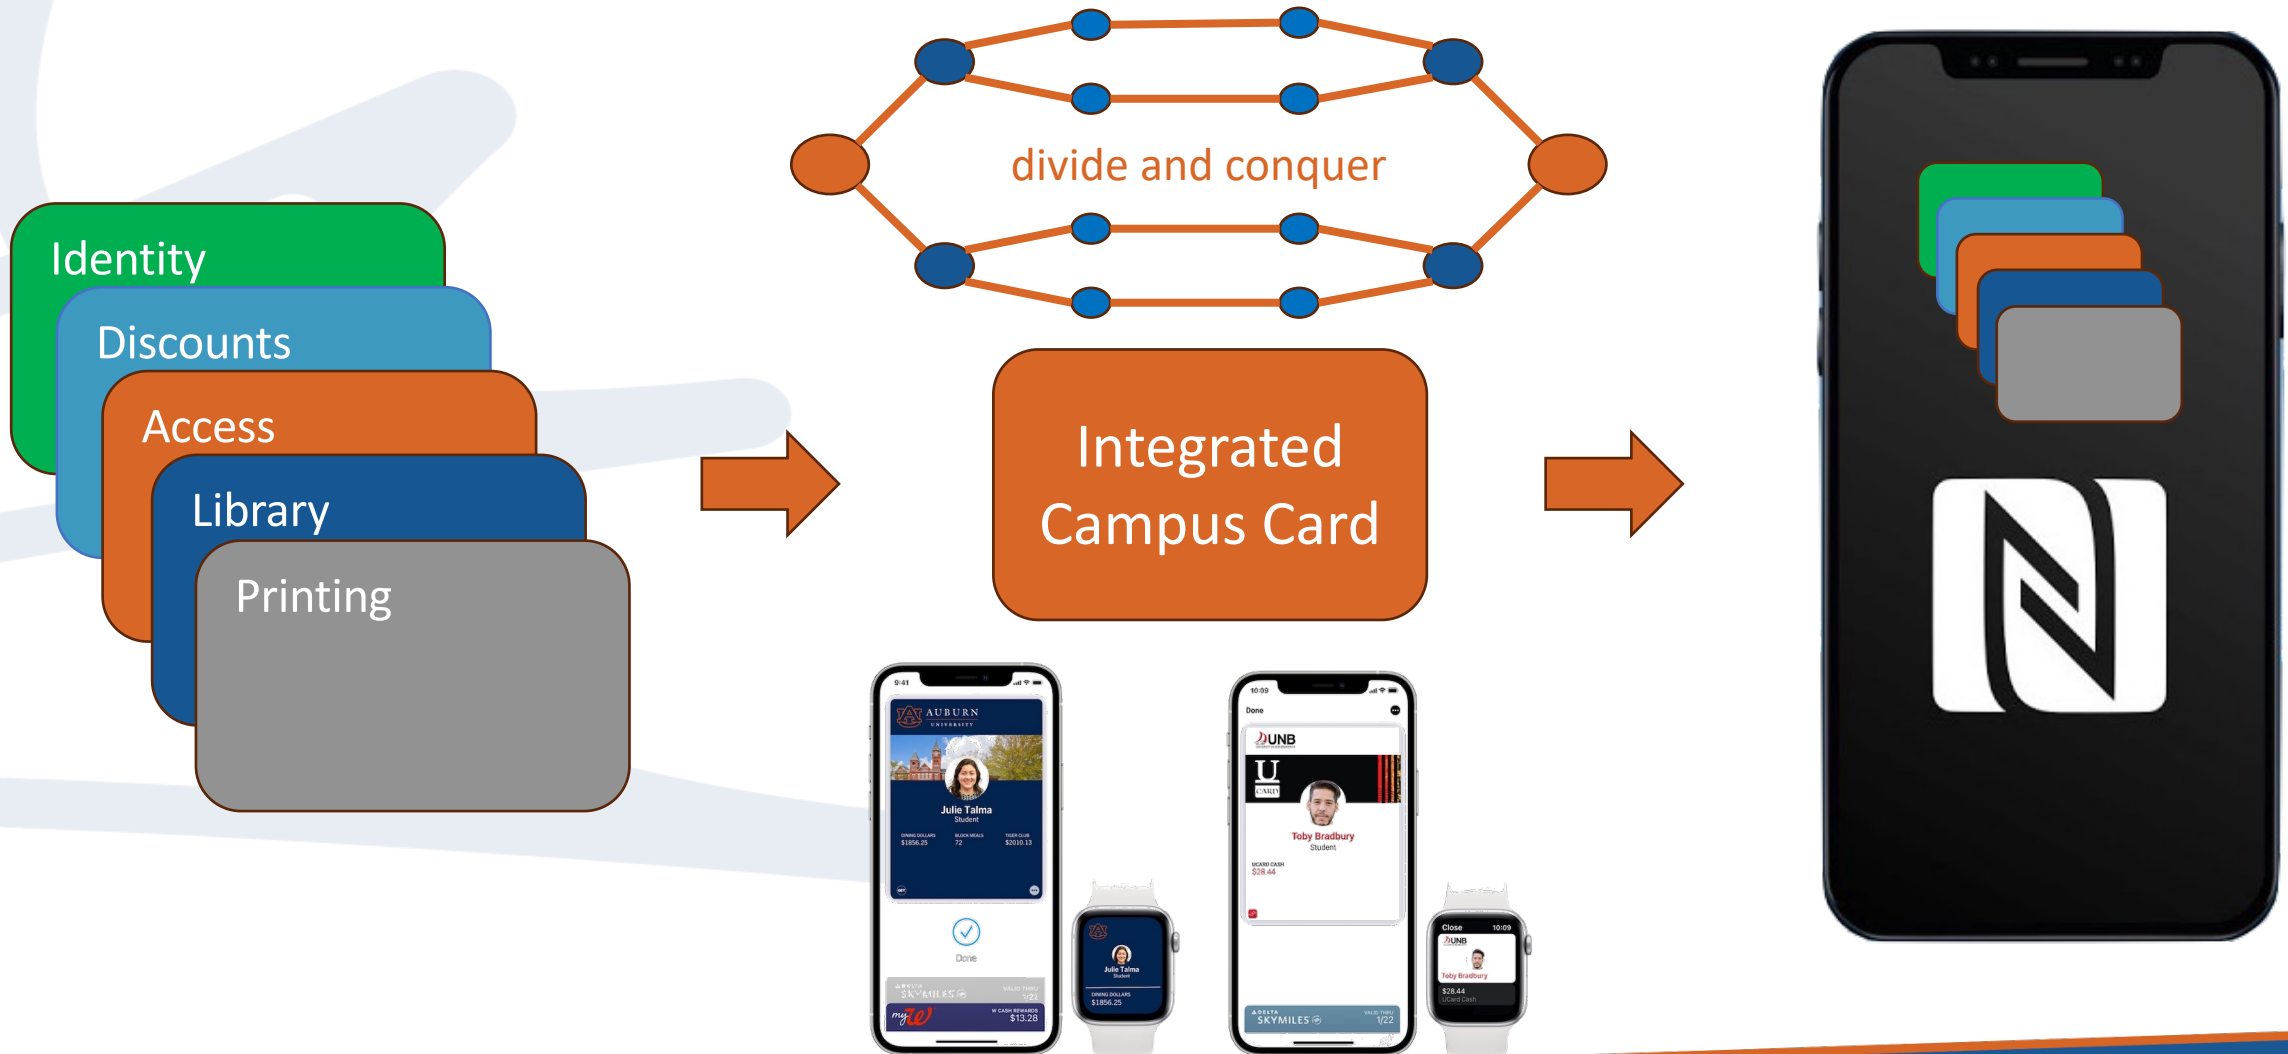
Identity

Discounts

Access

Library

Printing

divide and conquer

Integrated Campus Card

9:41

AUBURN UNIVERSITY

Julie Talma
Student

DINING DOLLARS $1856.25

BLOCK MEALS 72

TIGER CLUB $2010.13

Done

SKYMILES

VALID THRU 1/22

my

W CASH REWARDS $13.28

Julie Talma
Student

DINING DOLLARS $1856.25

10:09

Done

UNB

U CARD

Toby Bradbury
Student

UCARD CASH $28.44

SKYMILES

VALID THRU 1/22

Close 10:09

UNB

Toby Bradbury

$28.44
UCard Cash